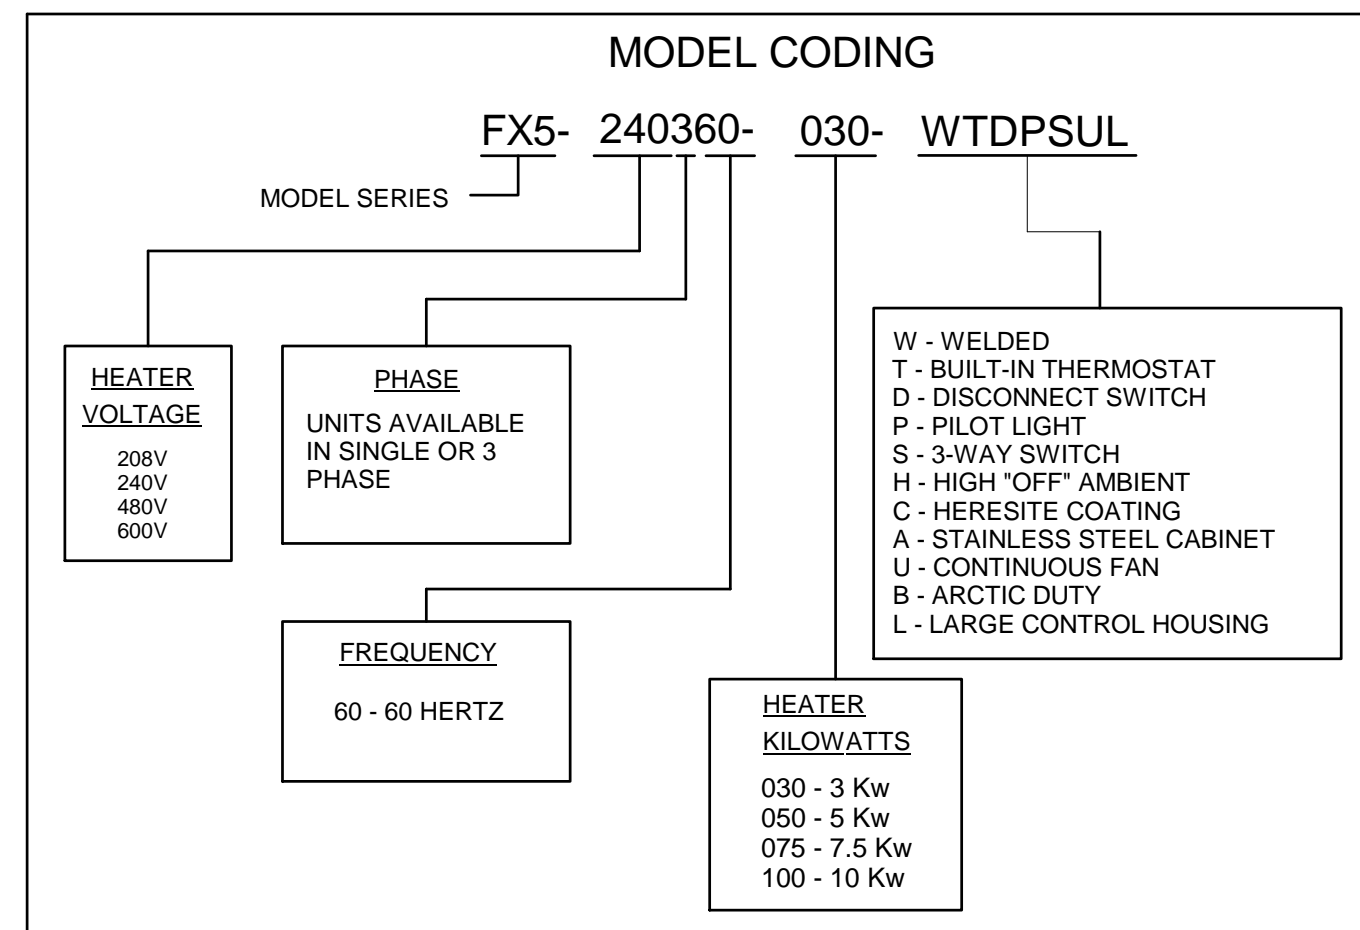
MODEL CODING

FX5- 240360- 030- WTDPSUL

MODEL SERIES

HEATER VOLTAGE

208V
240V
480V
600V

PHASE

UNITS AVAILABLE IN SINGLE OR 3 PHASE

FREQUENCY

60 - 60 HERTZ

HEATER KILOWATTS

030 - 3 Kw
050 - 5 Kw
075 - 7.5 Kw
100 - 10 Kw

W - WELDED
T - BUILT-IN THERMOSTAT
D - DISCONNECT SWITCH
P - PILOT LIGHT
S - 3-WAY SWITCH
H - HIGH "OFF" AMBIENT
C - HERESITE COATING
A - STAINLESS STEEL CABINET
U - CONTINUOUS FAN
B - ARCTIC DUTY
L - LARGE CONTROL HOUSING